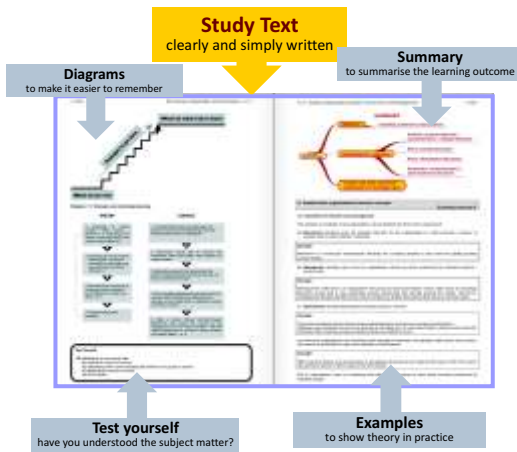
Study Text
clearly and simply written

Diagrams
to make it easier to remember

Summary
to summarise the learning outcome

Test yourself
have you understood the subject matter?

Examples
to show theory in practice